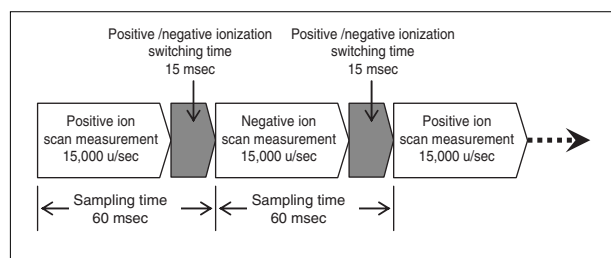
Positive /negative ionization switching time 15 msec

Positive /negative ionization switching time 15 msec

Positive ion scan measurement 15,000 u/sec

Negative ion scan measurement 15,000 u/sec

Positive ion scan measurement 15,000 u/sec

Sampling time 60 msec

Sampling time 60 msec